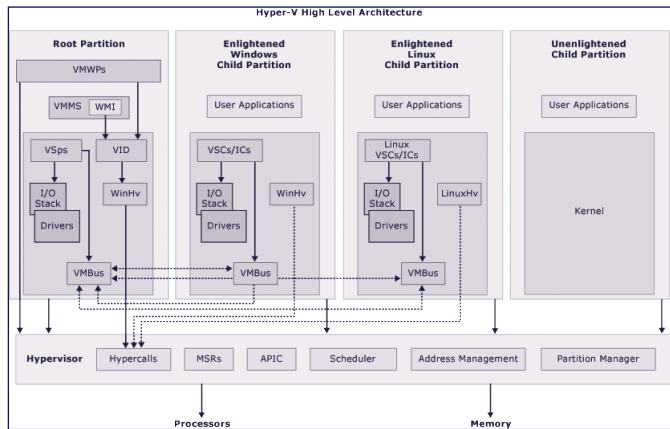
Hyper-V High Level Architecture

Root Partition

VMWPs

VMMS WMI

VSps

VID

I/O Stack

Drivers

WinHv

VMBus

Enlightened Windows Child Partition

User Applications

VSCs/ICs

I/O Stack

Drivers

WinHv

VMBus

Enlightened Linux Child Partition

User Applications

Linux VSCs/ICs

I/O Stack

Drivers

LinuxHv

VMBus

Unenlightened Child Partition

User Applications

Kernel

Hypervisor

Hypercalls

MSRs

APIC

Scheduler

Address Management

Partition Manager

Processors

Memory